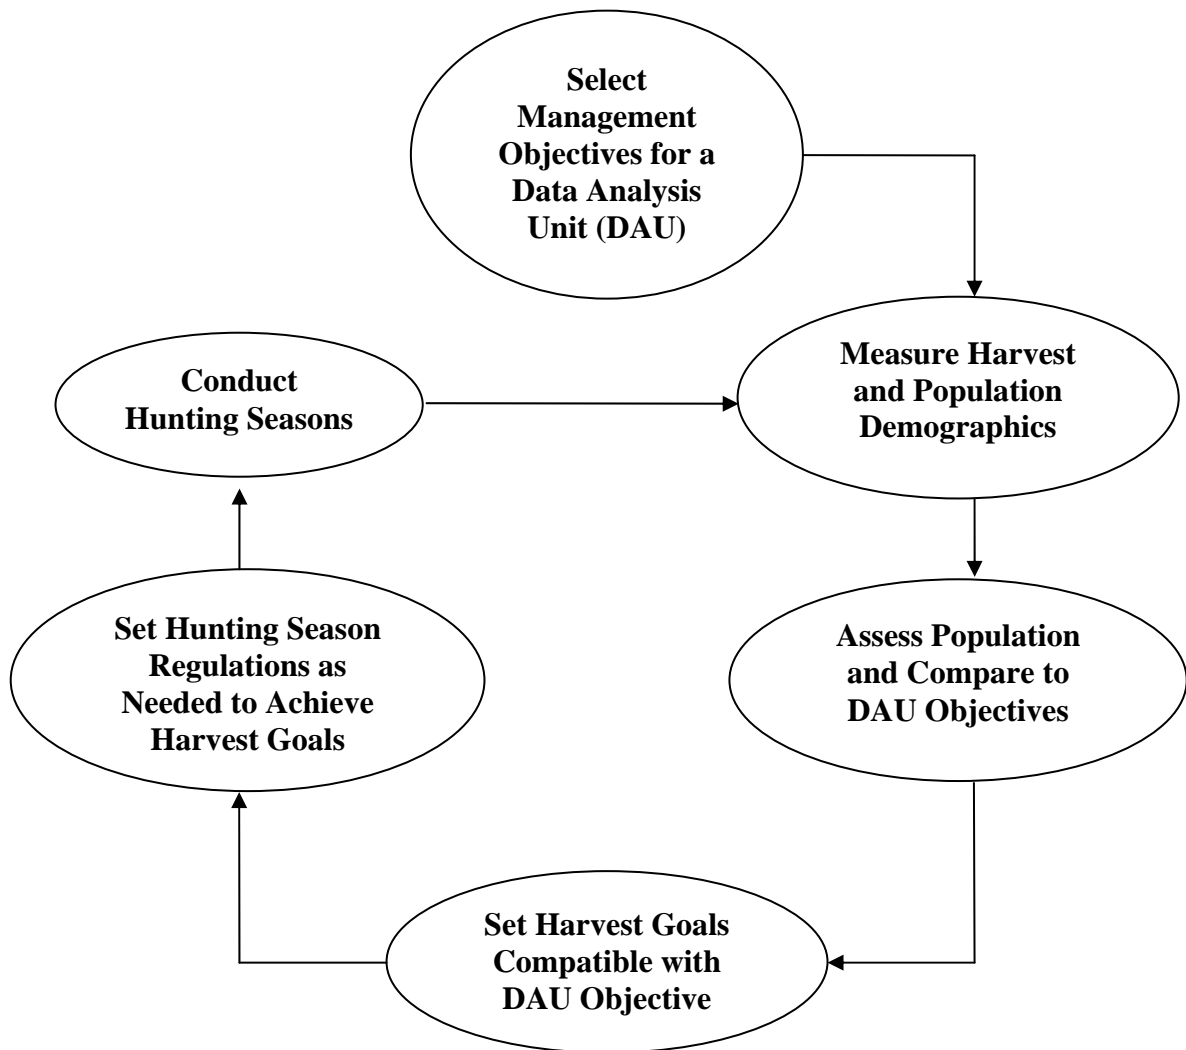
Select Management Objectives for a Data Analysis Unit (DAU)

Conduct Hunting Seasons

Measure Harvest and Population Demographics

Set Hunting Season Regulations as Needed to Achieve Harvest Goals

Assess Population and Compare to DAU Objectives

Set Harvest Goals Compatible with DAU Objective